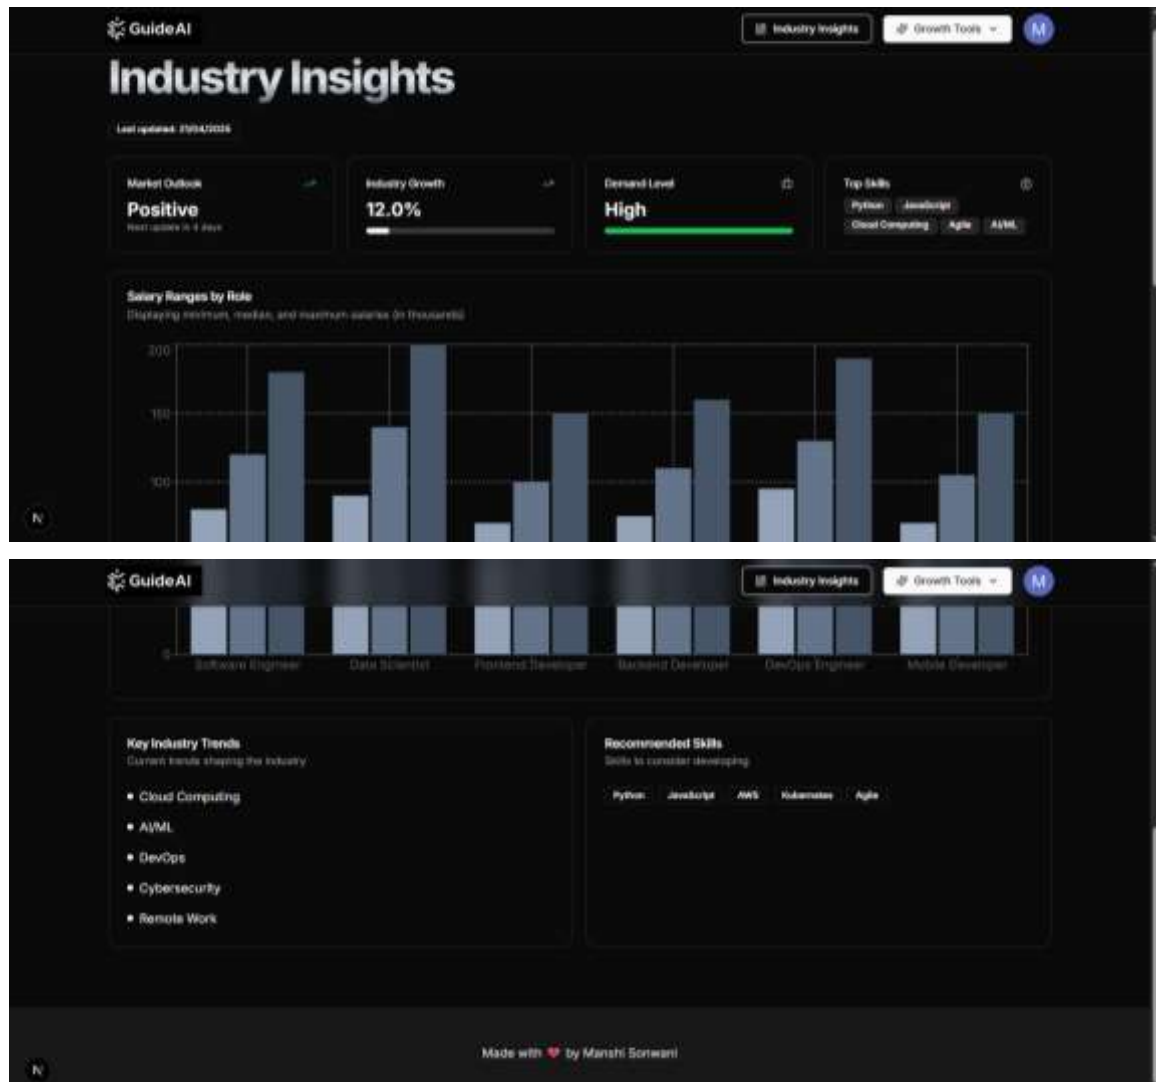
GuideAI

Industry Insights

Growth Tools

M

Industry Insights

Last updated: 21/04/2025

Market Outlook

Positive

Next update in 4 days

Industry Growth

12.0%

Demand Level

High

Top Skills

Python

JavaScript

Cloud Computing

Agile

AI/ML

Salary Ranges by Role

Displaying minimum, median, and maximum salaries (in thousands)

200

150

100

N

GuideAI

Industry Insights

Growth Tools

M

0

Software Engineer

Data Scientist

Frontend Developer

Backend Developer

DevOps Engineer

Mobile Developer

Key Industry Trends

Current trends shaping the industry

• Cloud Computing

• AI/ML

• DevOps

• Cybersecurity

• Remote Work

Recommended Skills

Skills to consider developing

Python

JavaScript

AWS

Kubernetes

Agile

Made with ❤ by Manshi Sonwani

N